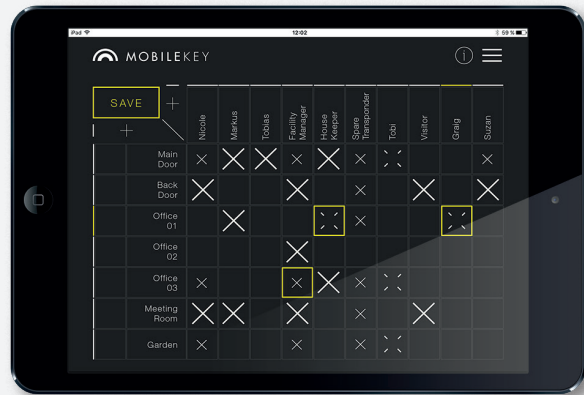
iPad
12:02
59 %

MOBILEKEY

SAVE

| | Nicole | Markus | Tobias | Facility Manager | House Keeper | Spare Transponder | Tobi | Visitor | Graig | Suzan |
|---|---|---|---|---|---|---|---|---|---|---|
| Main Door | | | | | | | | | | |
| Back Door | | | | | | | | | | |
| Office 01 | | | | | | | | | | |
| Office 02 | | | | | | | | | | |
| Office 03 | | | | | | | | | | |
| Meeting Room | | | | | | | | | | |
| Garden | | | | | | | | | | |